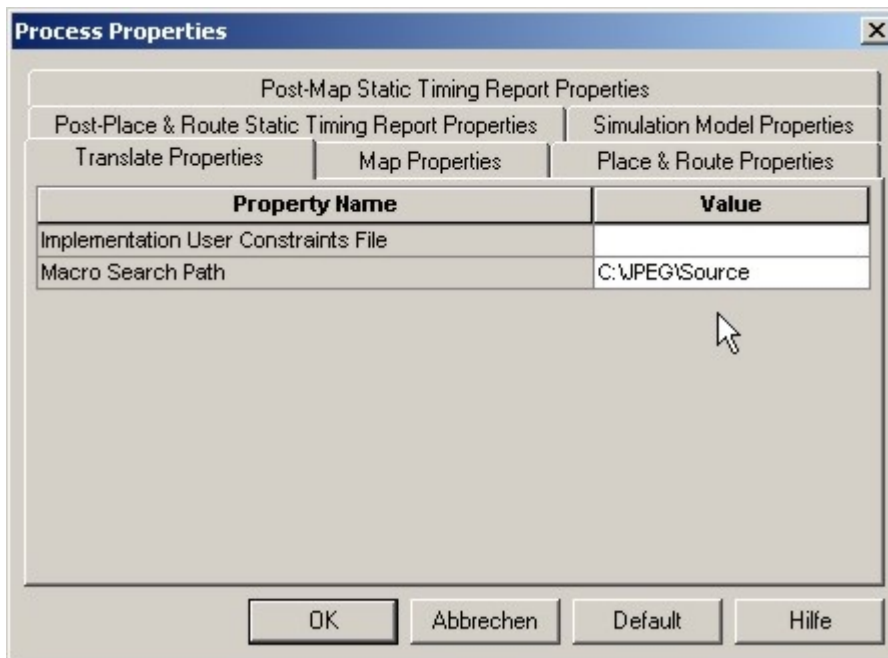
Process Properties

Post-Map Static Timing Report Properties

Post-Place & Route Static Timing Report Properties

Simulation Model Properties

Translate Properties

Map Properties

Place & Route Properties

| Property Name | Value |
|---|---|
| Implementation User Constraints File | |
| Macro Search Path | C:\JPEG\Source |

OK

Abbrechen

Default

Hilfe